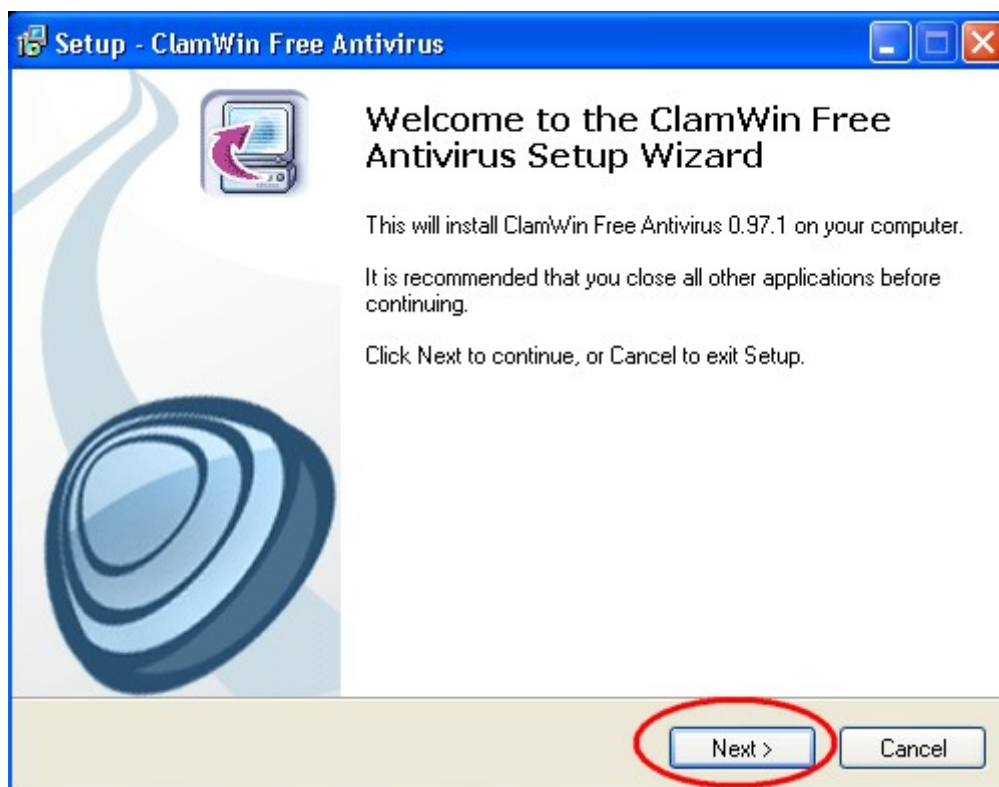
Setup - ClamWin Free Antivirus

Welcome to the ClamWin Free Antivirus Setup Wizard

This will install ClamWin Free Antivirus 0.97.1 on your computer.

It is recommended that you close all other applications before continuing.

Click Next to continue, or Cancel to exit Setup.

Next >

Cancel